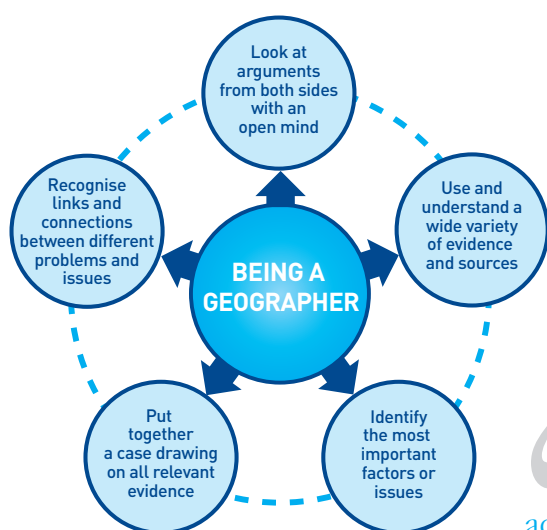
BEING A GEOGRAPHER

Look at arguments from both sides with an open mind

Use and understand a wide variety of evidence and sources

Identify the most important factors or issues

Put together a case drawing on all relevant evidence

Recognise links and connections between different problems and issues

ac